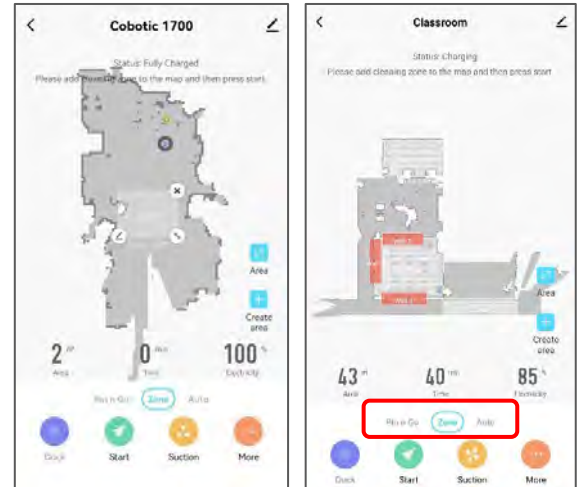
Cobotic 1700

Status: Fully Charged

Please add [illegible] zone to the map and then press start

Area

Create area

2 m²
Area

0 min
Time

100 %
Electricity

Pin n Go

Zone

Auto

Dock

Start

Suction

More

Classroom

Status: Charging

Please add cleaning zone to the map and then press start

Area

Create area

43 m²
Area

40 min
Time

85 %
Electricity

Pin n Go

Zone

Auto

Dock

Start

Suction

More